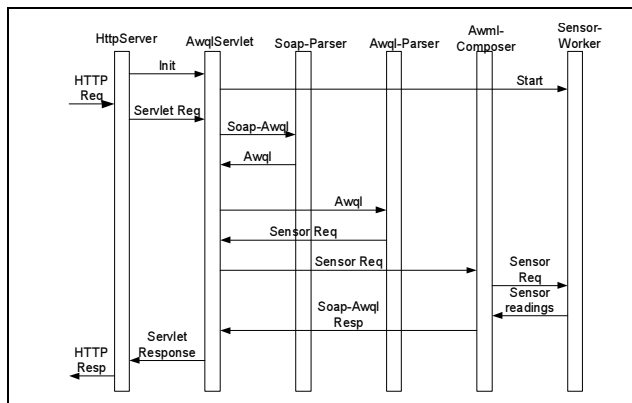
HttpServer
AwqlServlet
Soap-Parser
Awql-Parser
Awml-Composer
Sensor-Worker

Init
HTTP Req
Start
Servlet Req
Soap-Awql
Awql
Awql
Sensor Req
Sensor Req
Sensor Req
Sensor readings
Soap-Awql Resp
Servlet Response
HTTP Resp